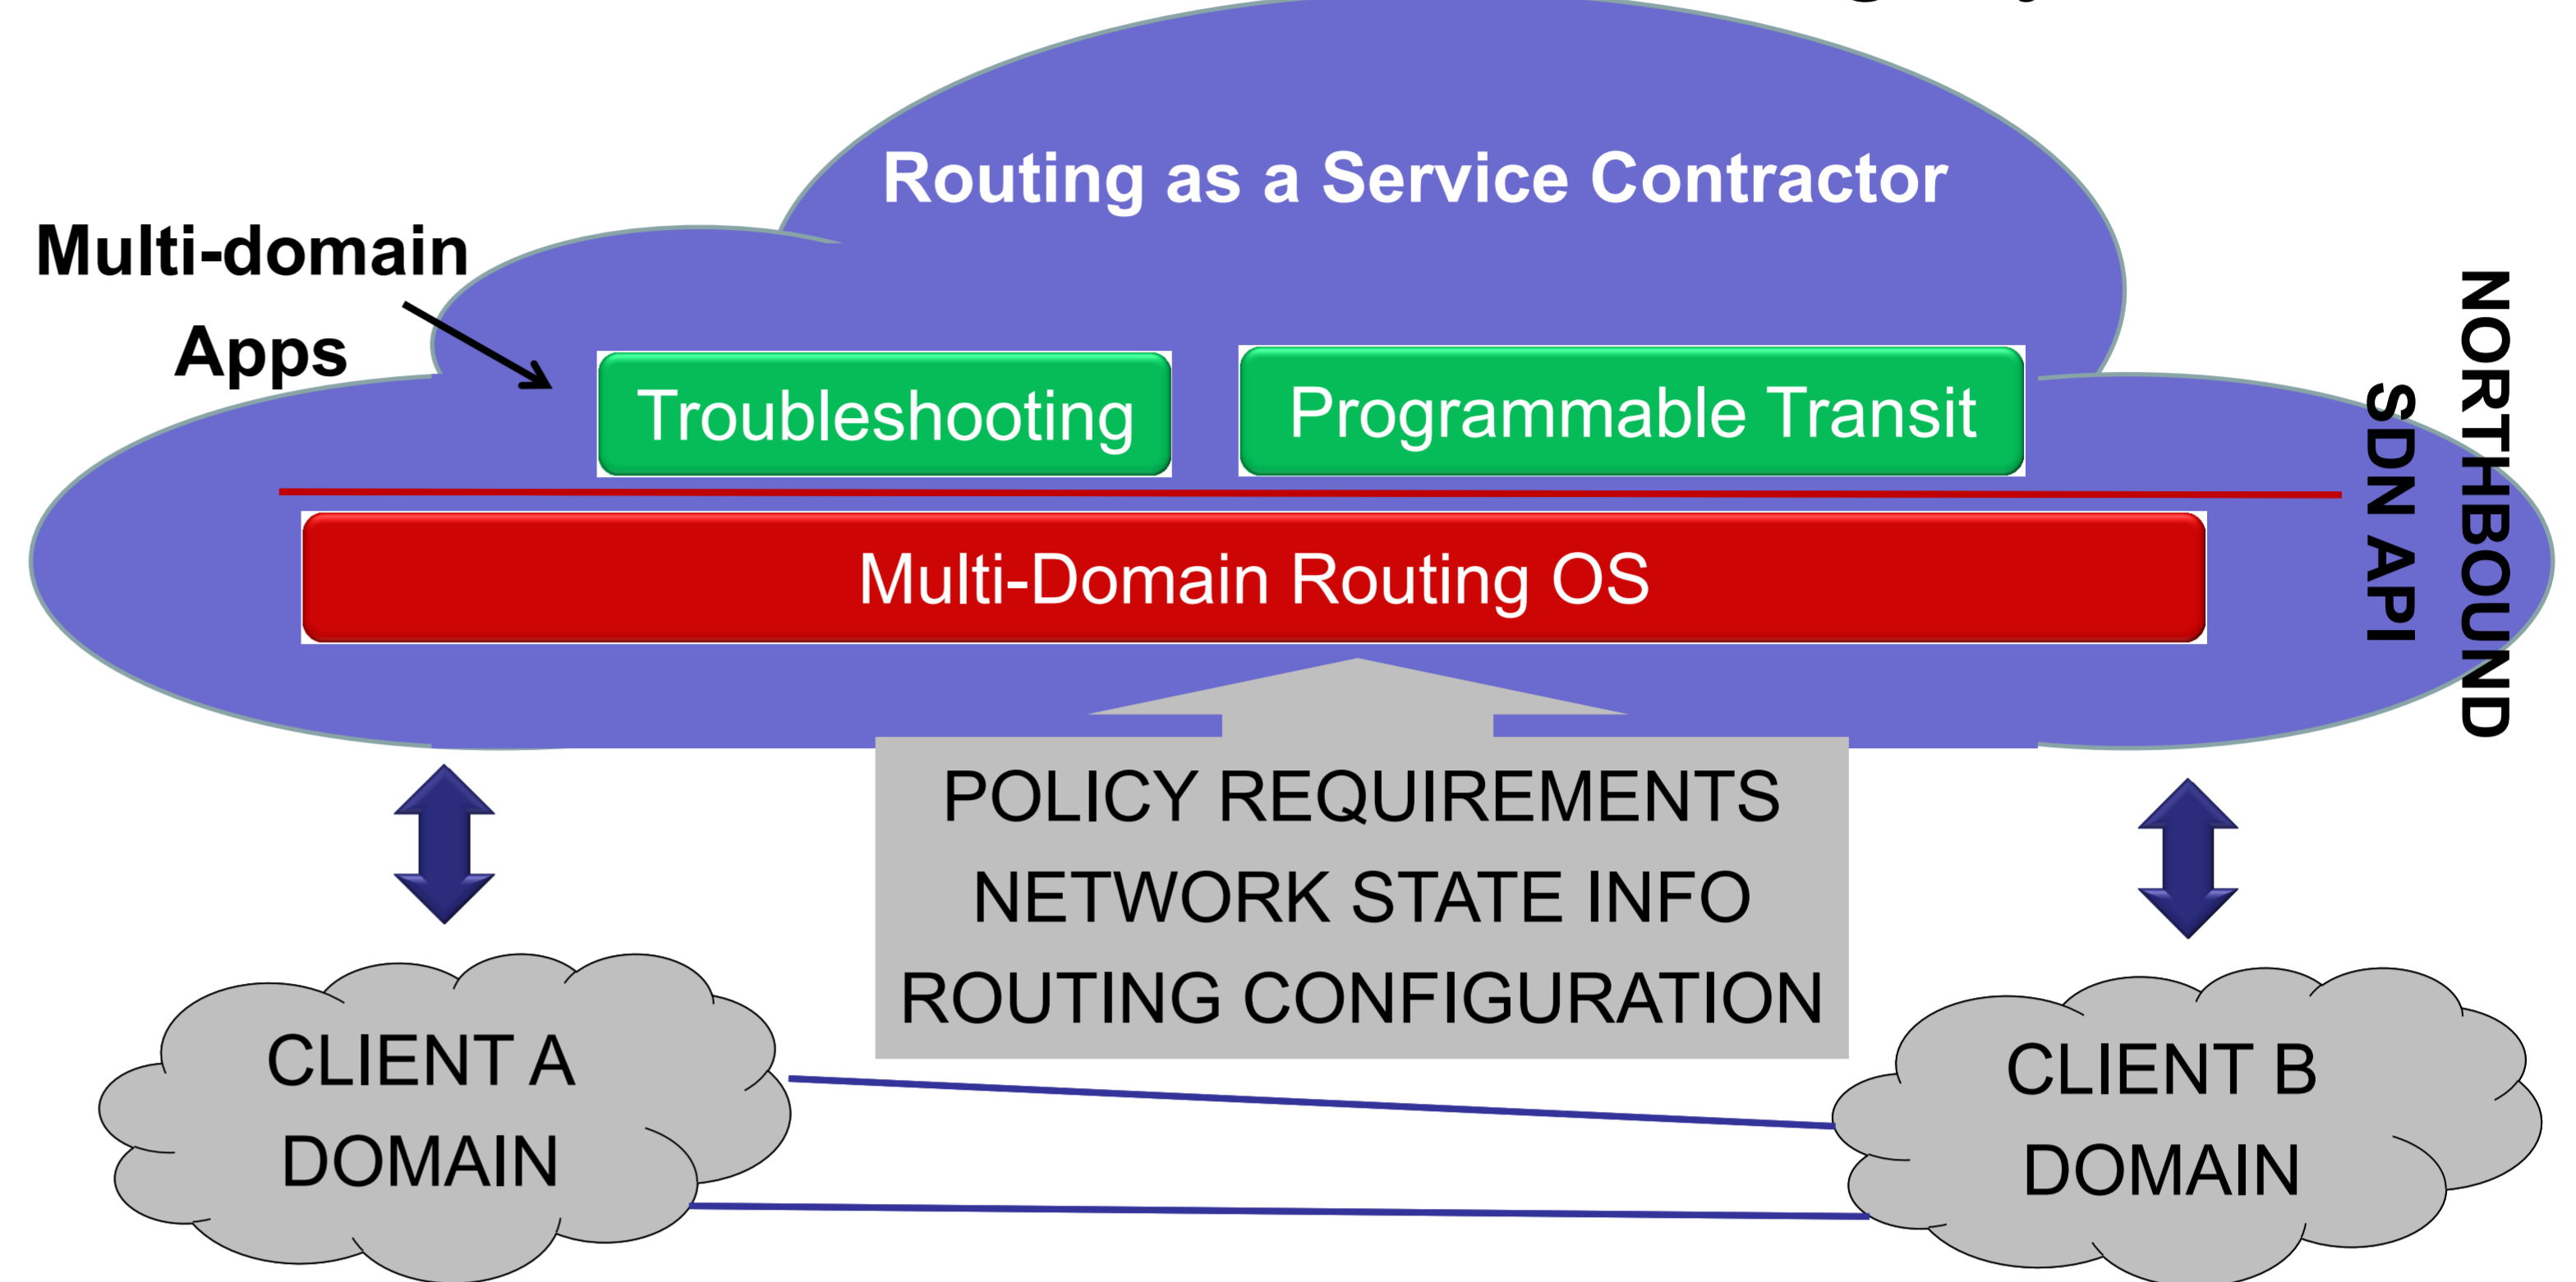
Routing as a Service Contractor

Multi-domain Apps

Troubleshooting

Programmable Transit

NORTHBOUND SDN API

Multi-Domain Routing OS

POLICY REQUIREMENTS
NETWORK STATE INFO
ROUTING CONFIGURATION

CLIENT A DOMAIN

CLIENT B DOMAIN